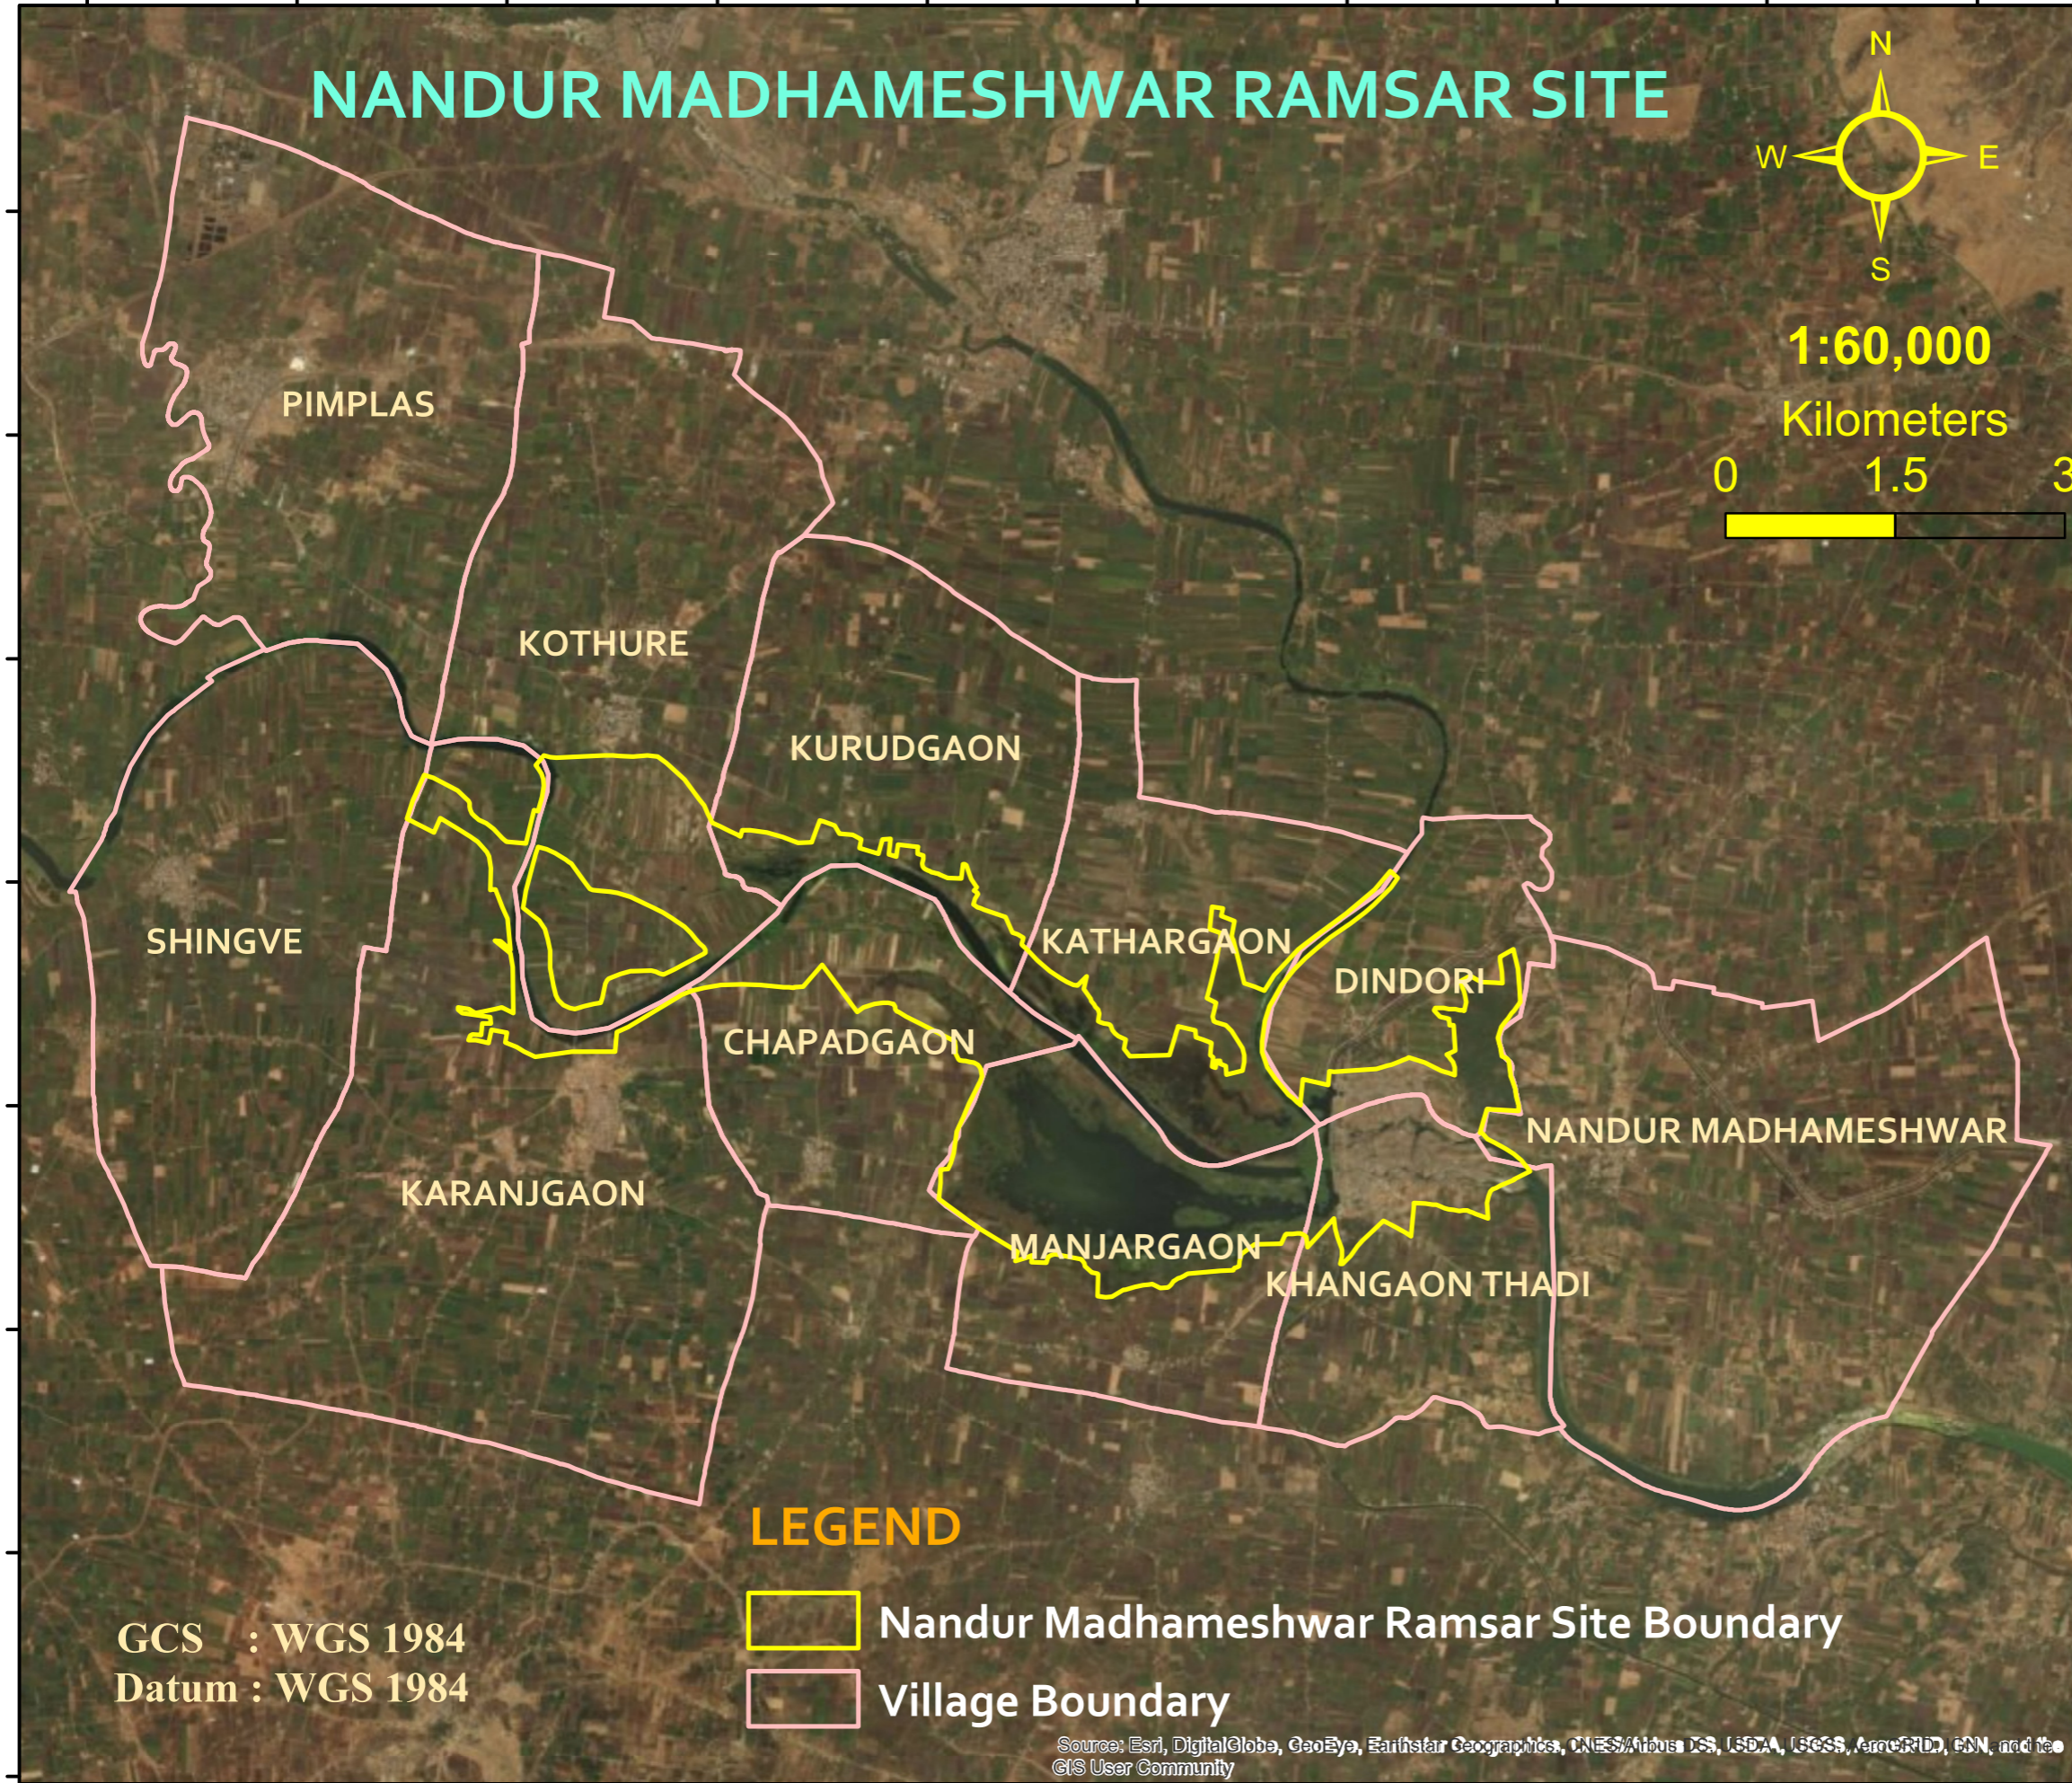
NANDUR MADHAMESHWAR RAMSAR SITE

N
W
E
S

1:60,000
Kilometers
0 1.5 3

PIMPLAS
KOTHURE
KURUDGAON
SHINGVE
KATHARGAON
DINDORI
CHAPADGAON
NANDUR MADHAMESHWAR
KARANJGAON
MANJARGAON
KHANGAON THADI

LEGEND
Nandur Madhameshwar Ramsar Site Boundary
Village Boundary

GCS : WGS 1984
Datum : WGS 1984

Source: Esri, DigitalGlobe, GeoEye, Earthstar Geographics, CNES/Airbus DS, USDA, USGS, AeroGRID, IGN, and the GIS User Community